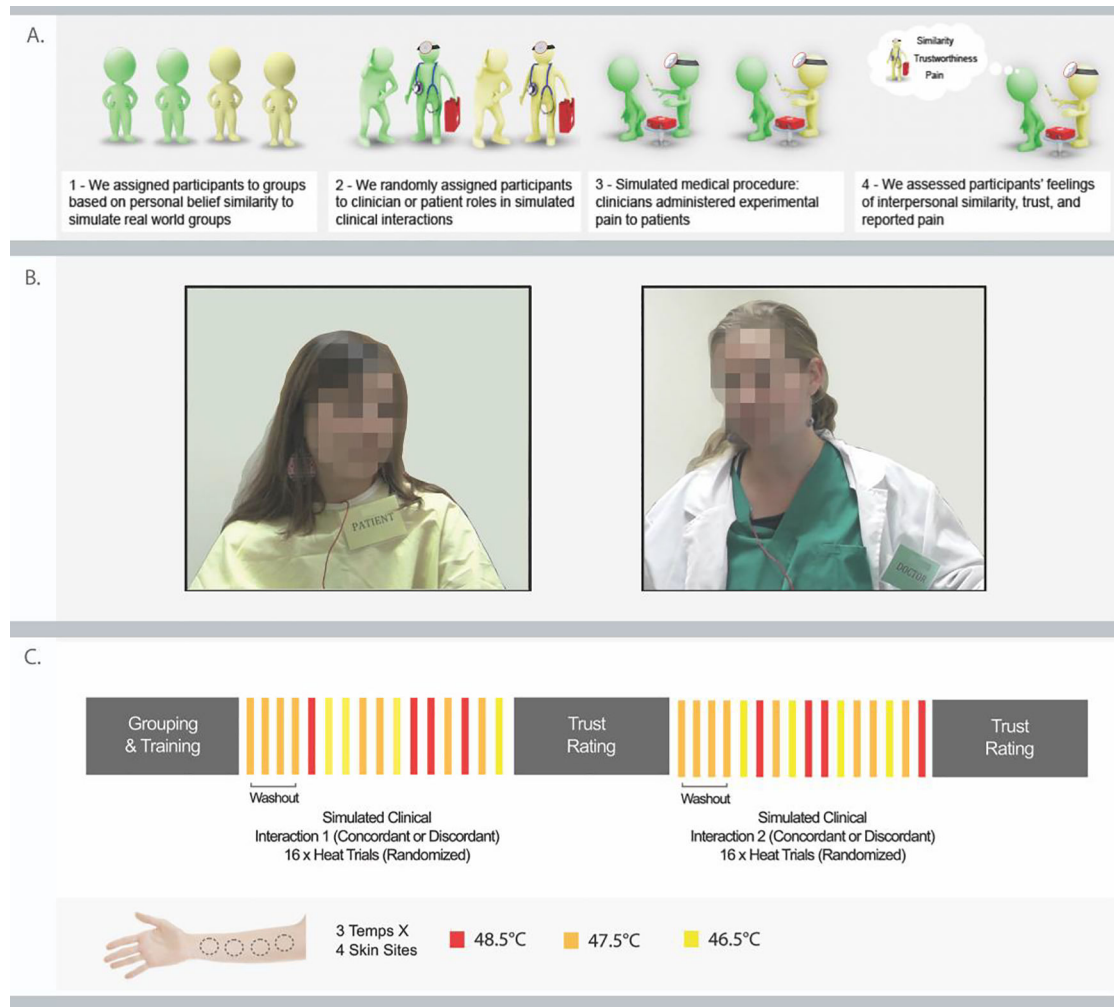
A.

Similarity
Trustworthiness
Pain

1 - We assigned participants to groups based on personal belief similarity to simulate real world groups

2 - We randomly assigned participants to clinician or patient roles in simulated clinical interactions

3 - Simulated medical procedure: clinicians administered experimental pain to patients

4 - We assessed participants' feelings of interpersonal similarity, trust, and reported pain

B.

PATIENT

DOCTOR

C.

Grouping & Training

Trust Rating

Trust Rating

Washout

Simulated Clinical Interaction 1 (Concordant or Discordant) 16 x Heat Trials (Randomized)

Washout

Simulated Clinical Interaction 2 (Concordant or Discordant) 16 x Heat Trials (Randomized)

3 Temps X 4 Skin Sites

48.5°C

47.5°C

46.5°C